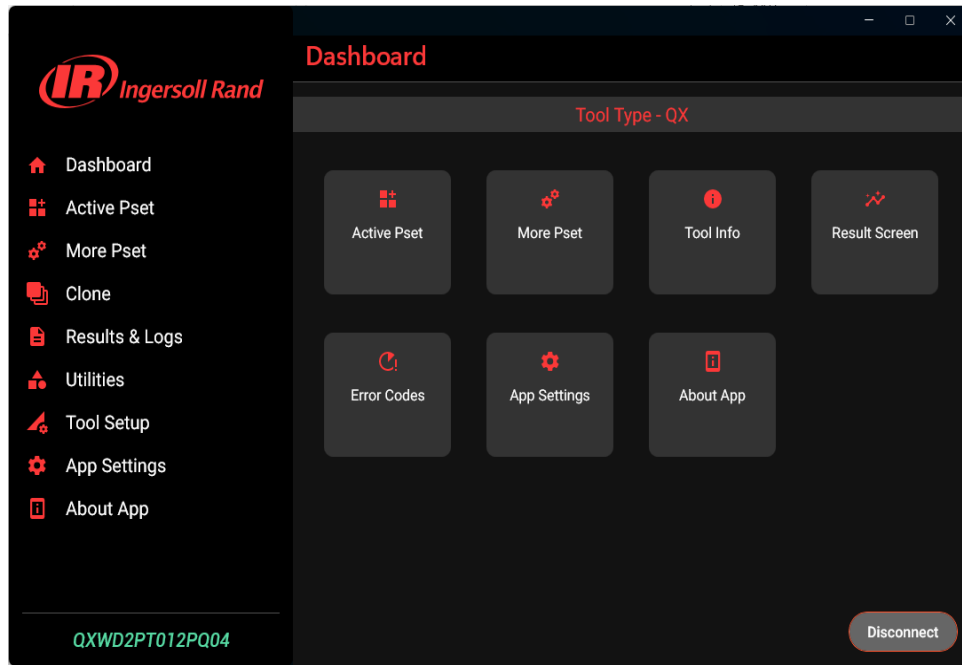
IR Ingersoll Rand

Dashboard
Active Pset
More Pset
Clone
Results & Logs
Utilities
Tool Setup
App Settings
About App

QXWD2PT012PQ04

Dashboard

Tool Type - QX

Active Pset
More Pset
Tool Info
Result Screen
Error Codes
App Settings
About App

Disconnect